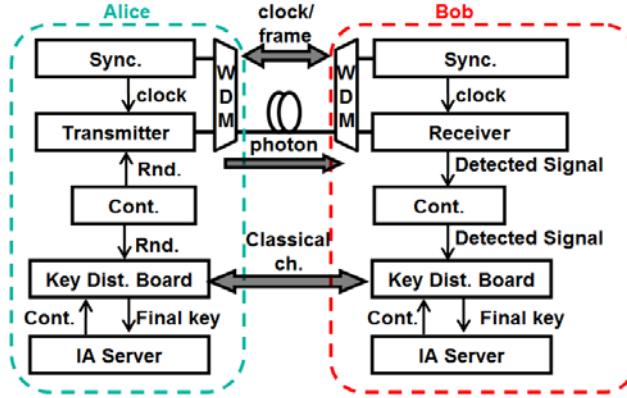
Alice

Bob

clock/ frame

Sync.

W D M

W D M

Sync.

clock

clock

Transmitter

Receiver

photon

Rnd.

Detected Signal

Cont.

Cont.

Rnd.

Classical ch.

Detected Signal

Key Dist. Board

Key Dist. Board

Cont.

Final key

Cont.

Final key

IA Server

IA Server